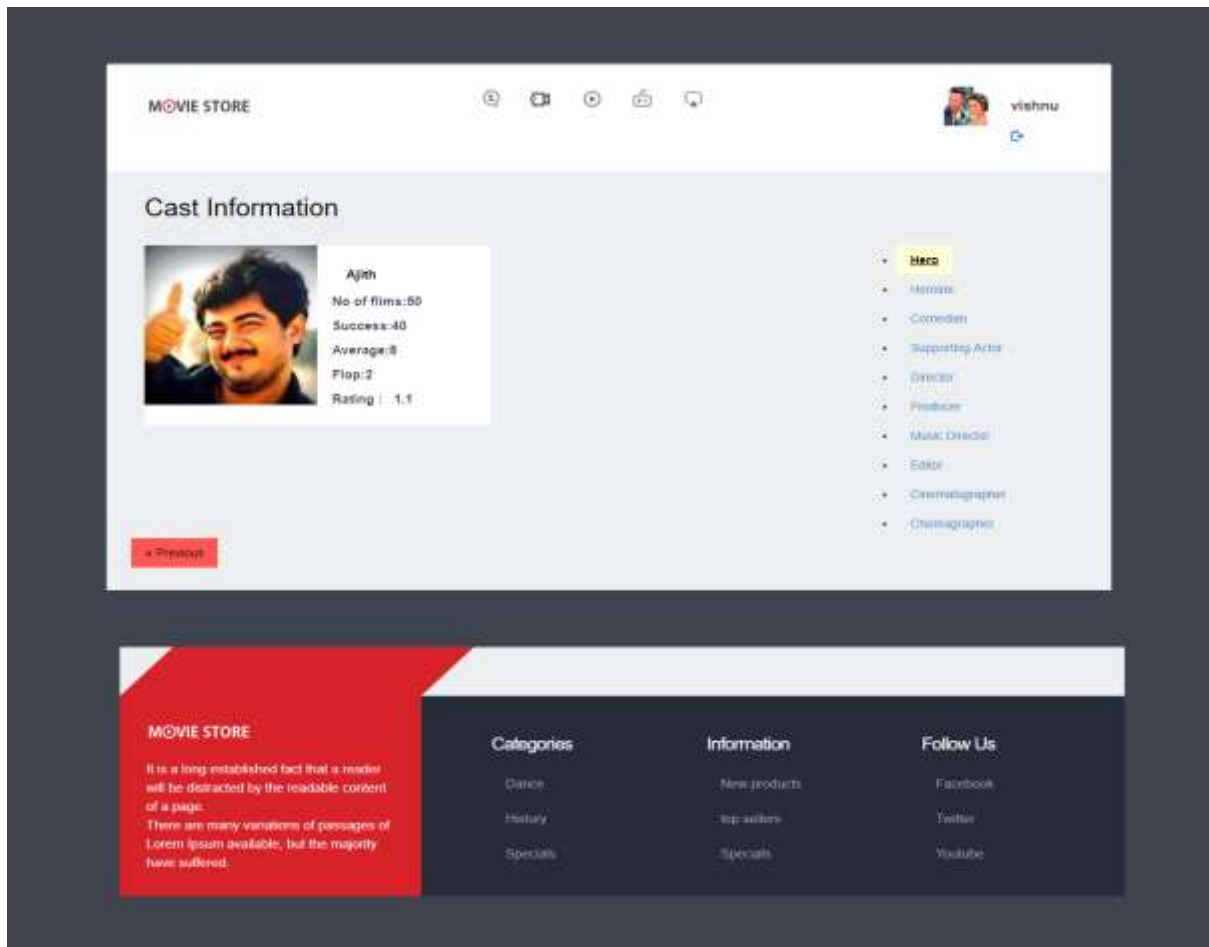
MOVIE STORE

vishnu

Cast Information

Ajith
No of films:50
Success:40
Average:8
Flop:2
Rating : 1.1

- Hero
- Heroine
- Comedian
- Supporting Actor
- Director
- Producer
- Music Director
- Editor
- Cinematographer
- Choreographer

« Previous

MOVIE STORE

It is a long established fact that a reader will be distracted by the readable content of a page.
There are many variations of passages of Lorem Ipsum available, but the majority have suffered.

Categories
Dance
History
Specials

Information
New products
top sellers
Specials

Follow Us
Facebook
Twitter
Youtube